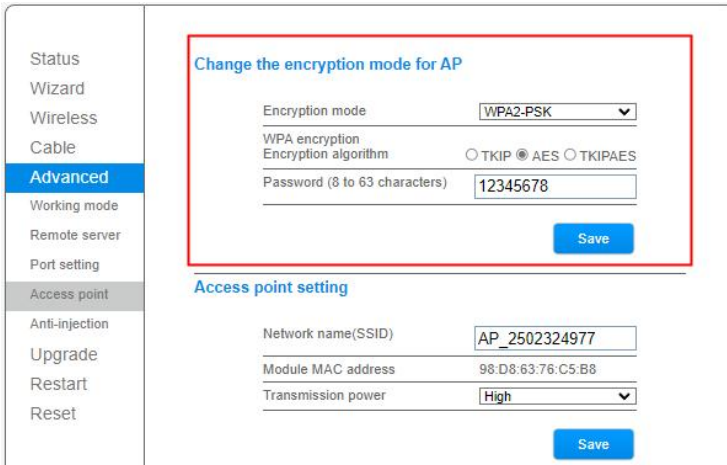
Status
Wizard
Wireless
Cable
Advanced
Working mode
Remote server
Port setting
Access point
Anti-injection
Upgrade
Restart
Reset

Change the encryption mode for AP

| | |
|---|---|
| Encryption mode | WPA2-PSK |
| WPA encryption Encryption algorithm | TKIP AES TKIPAES |
| Password (8 to 63 characters) | 12345678 |

Save

Access point setting

| | |
|---|---|
| Network name(SSID) | AP_2502324977 |
| Module MAC address | 98:D8:63:76:C5:B8 |
| Transmission power | High |

Save